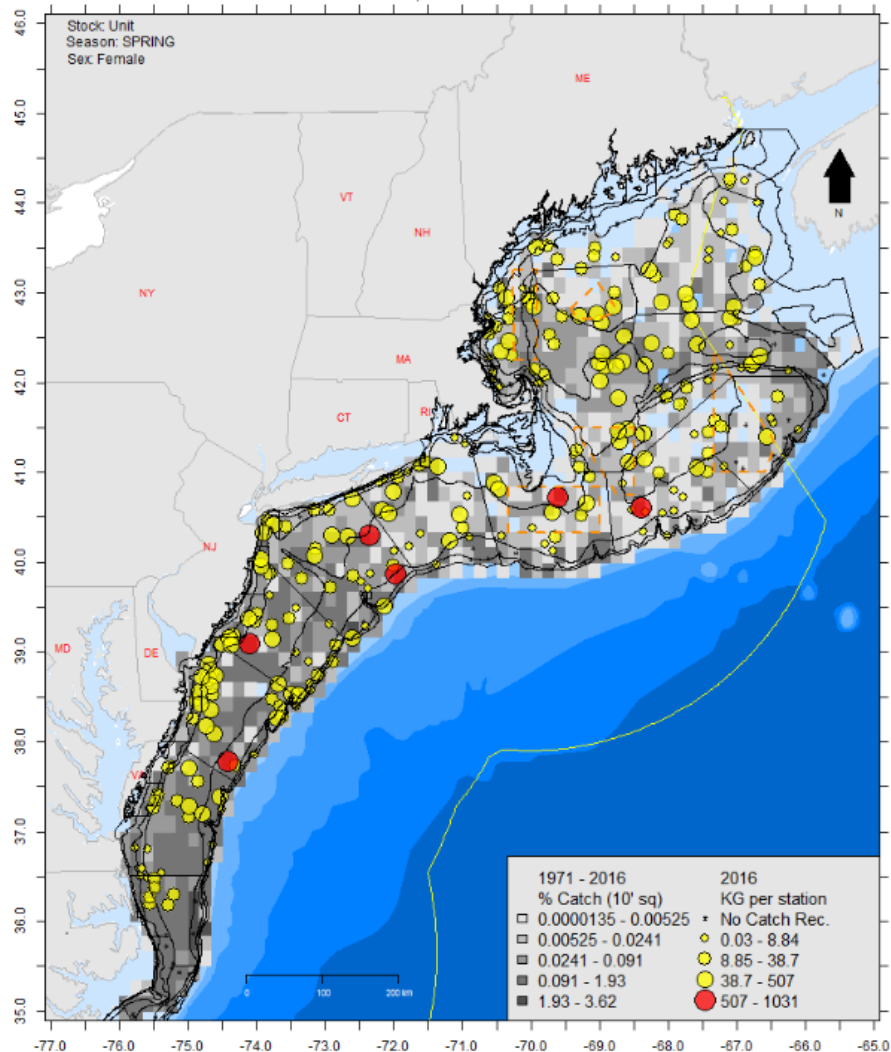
Stock: Unit
Season: SPRING
Sex: Female

ME
VT
NH
NY
MA
CT
RI
NJ
MD
DE
VA
N

46.0
45.0
44.0
43.0
42.0
41.0
40.0
39.0
38.0
37.0
36.0
35.0

-77.0 -76.0 -75.0 -74.0 -73.0 -72.0 -71.0 -70.0 -69.0 -68.0 -67.0 -66.0 -65.0

0 100 200 km

1971 - 2016
% Catch (10' sq)
0.0000135 - 0.00525
0.00525 - 0.0241
0.0241 - 0.091
0.091 - 1.93
1.93 - 3.62

2016
KG per station
No Catch Rec.
0.03 - 8.84
8.85 - 38.7
38.7 - 507
507 - 1031